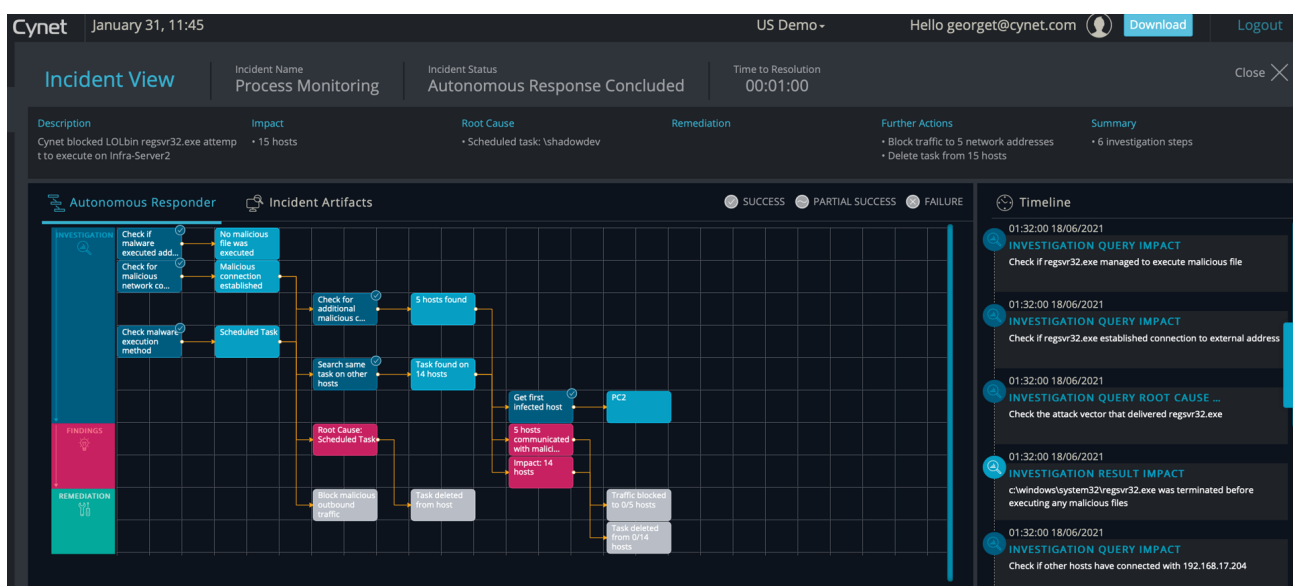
Cynet January 31, 11:45 US Demo Hello georget@cynet.com Download Logout

Incident View

Incident Name
Process Monitoring

Incident Status
Autonomous Response Concluded

Time to Resolution
00:01:00

Close

Description
Cynet blocked LOLbin regsvr32.exe attempt to execute on Infra-Server2

Impact
• 15 hosts

Root Cause
• Scheduled task: \shadowdev

Remediation

Further Actions
• Block traffic to 5 network addresses
• Delete task from 15 hosts

Summary
• 6 investigation steps

Autonomous Responder

Incident Artifacts

SUCCESS PARTIAL SUCCESS FAILURE

INVESTIGATION

Check if malware executed add...

No malicious file was executed

Check for malicious network co...

Malicious connection established

Check for additional malicious c...

5 hosts found

Check malware execution method

Scheduled Task

Search same task on other hosts

Task found on 14 hosts

Get first infected host

PC2

FINDINGS

Root Cause: Scheduled Task

5 hosts communicated with malici...

Impact: 14 hosts

REMEDIATION

Block malicious outbound traffic

Task deleted from host

Traffic blocked to 0/5 hosts

Task deleted from 0/14 hosts

Timeline

01:32:00 18/06/2021
INVESTIGATION QUERY IMPACT
Check if regsvr32.exe managed to execute malicious file

01:32:00 18/06/2021
INVESTIGATION QUERY IMPACT
Check if regsvr32.exe established connection to external address

01:32:00 18/06/2021
INVESTIGATION QUERY ROOT CAUSE ...
Check the attack vector that delivered regsvr32.exe

01:32:00 18/06/2021
INVESTIGATION RESULT IMPACT
c:\windows\system32\regsvr32.exe was terminated before executing any malicious files

01:32:00 18/06/2021
INVESTIGATION QUERY IMPACT
Check if other hosts have connected with 192.168.17.204